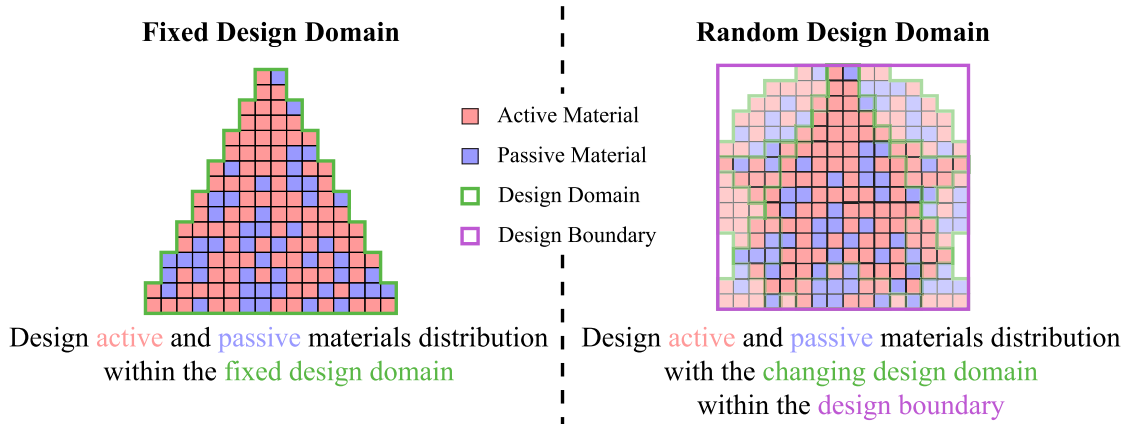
Fixed Design Domain

Active Material

Passive Material

Design Domain

Design Boundary

Random Design Domain

Design active and passive materials distribution within the fixed design domain

Design active and passive materials distribution with the changing design domain within the design boundary